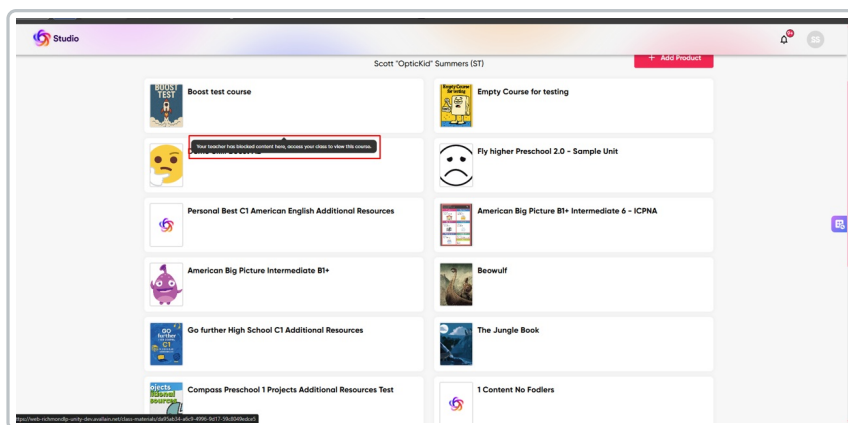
Studio

9+

SS

Scott "OpticKid" Summers (ST)

+ Add Product

BOOST TEST

Boost test course

Empty Course for testing

Empty Course for testing

Your teacher has blocked content here, access your class to view this course.

Fly higher Preschool 2.0 - Sample Unit

Personal Best C1 American English Additional Resources

American Big Picture B1+ Intermediate 6 - ICPNA

American Big Picture Intermediate B1+

Beowulf

Go further High School C1 Additional Resources

The Jungle Book

Compass Preschool 1 Projects Additional Resources Test

1 Content No Fodlers

https://web-richmondlp-unity-dev.avallain.net/class-materials/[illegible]